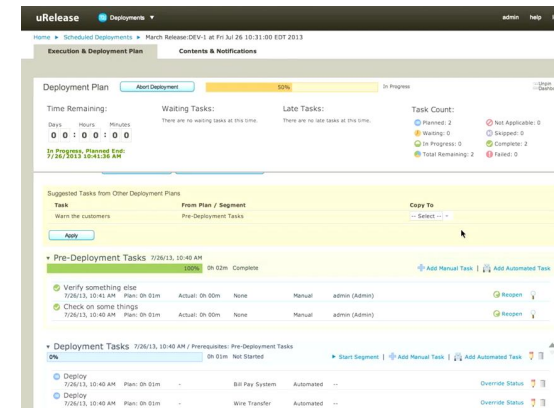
uRelease Deployments ▼ admin help

Home ▸ Scheduled Deployments ▸ March Release:DEV-1 at Fri Jul 26 10:31:00 EDT 2013

Execution & Deployment Plan Contents & Notifications

Deployment Plan Abort Deployment 50% In Progress

Time Remaining:
Days Hours Minutes
0 0 : 0 0 : 0 0
In Progress, Planned End: 7/26/2013 10:41:36 AM

Waiting Tasks:
There are no waiting tasks at this time.

Late Tasks:
There are no late tasks at this time.

Task Count:
Planned: 2
Waiting: 0
In Progress: 0
Total Remaining: 2
Not Applicable: 0
Skipped: 0
Complete: 2
Failed: 0

Suggested Tasks from Other Deployment Plans

| Task | From Plan / Segment | Copy To |
|---|---|---|
| Warn the customers | Pre-Deployment Tasks | -- Select -- |

Apply

▾ Pre-Deployment Tasks 7/26/13, 10:40 AM
100% 0h 02m Complete
Add Manual Task | Add Automated Task

Verify something else
7/26/13, 10:41 AM Plan: 0h 01m Actual: 0h 00m None Manual admin (Admin) Reopen

Check on some things
7/26/13, 10:40 AM Plan: 0h 01m Actual: 0h 00m None Manual admin (Admin) Reopen

▾ Deployment Tasks 7/26/13, 10:40 AM / Prerequisites: Pre-Deployment Tasks
0% 0h 01m Not Started
▸ Start Segment | Add Manual Task | Add Automated Task

Deploy
7/26/13, 10:40 AM Plan: 0h 01m - Bill Pay System Automated -- Override Status

Deploy
7/26/13, 10:40 AM Plan: 0h 01m - Wire Transfer Automated -- Override Status